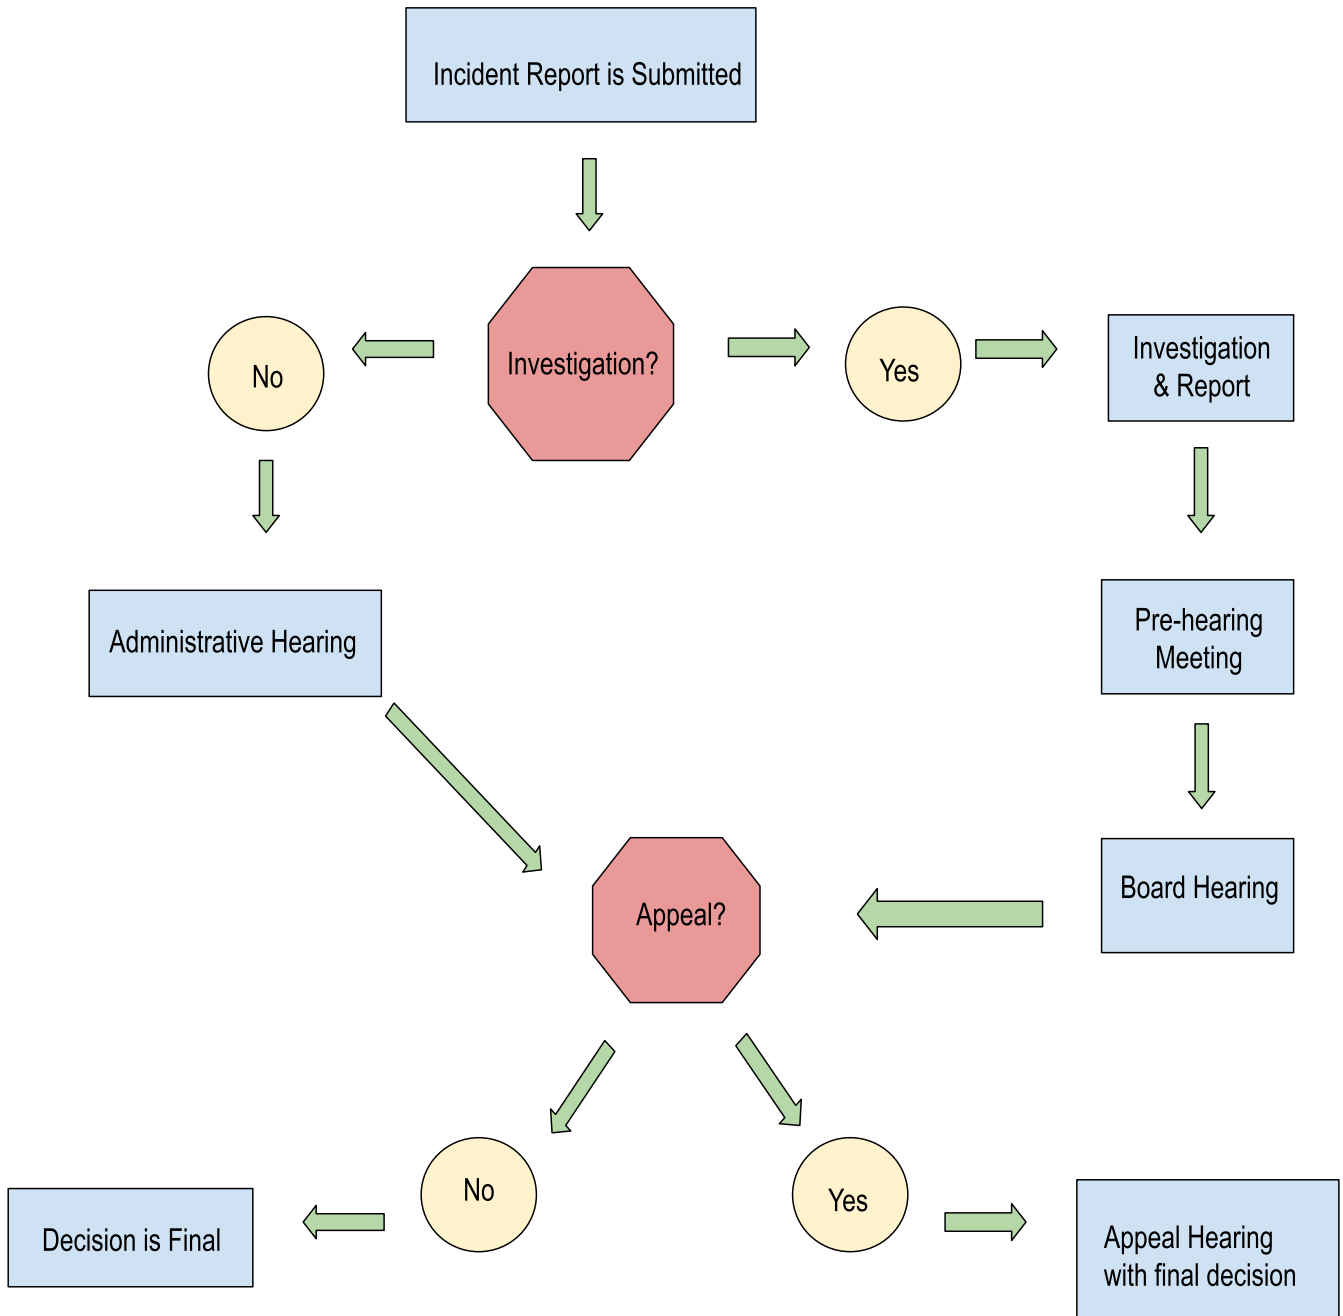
Incident Report is Submitted

No

Investigation?

Yes

Investigation & Report

Administrative Hearing

Pre-hearing Meeting

Board Hearing

Appeal?

No

Yes

Decision is Final

Appeal Hearing with final decision